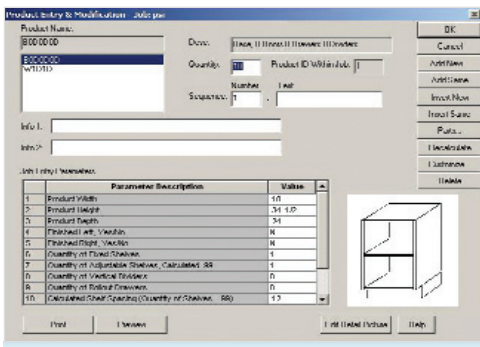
Product Entry & Modification - Job: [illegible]

Product Name:
B0D0D0D0
B0D0D0D
W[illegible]D

Desc: Base, 0 Doors 0 Drawers 0 Dividers
Quantity: 10
Product ID Within Job: 1
Number
Text
Sequence: 1 .

Info 1:
Info 2:

Job Entry Parameters

| | Parameter Description | Value |
|---|---|---|
| 1 | Product Width | 18 |
| 2 | Product Height | 34 1/2 |
| 3 | Product Depth | 24 |
| 4 | Finished Left, Yes/No | N |
| 5 | Finished Right, Yes/No | N |
| 6 | Quantity of Fixed Shelves | 1 |
| 7 | Quantity of Adjustable Shelves, Calculated -99 | 1 |
| 8 | Quantity of Vertical Dividers | 0 |
| 9 | Quantity of Rollout Drawers | 0 |
| 10 | Calculated Shelf Spacing (Quantity of Shelves ... 99) | 12 |

OK
Cancel
Add New
Add Same
Insert New
Insert Same
Parts...
Recalculate
Exchange
Delete

Print
Preview
Edit Detail Picture
Help